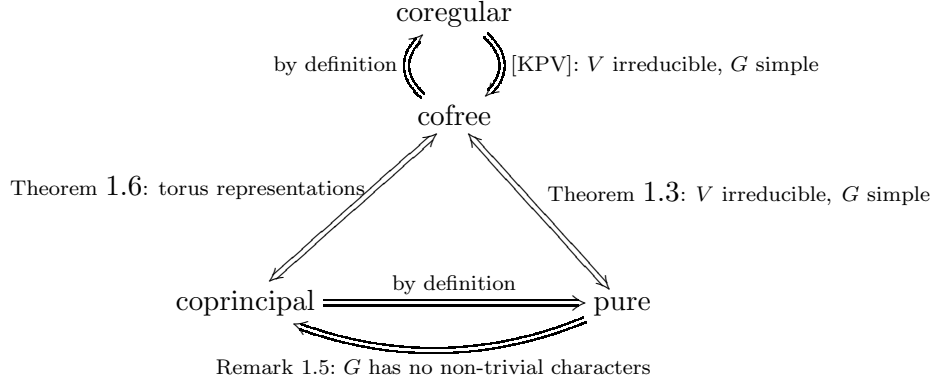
coregular

by definition

[KPV]: $V$ irreducible, $G$ simple

cofree

Theorem 1.6: torus representations

Theorem 1.3: $V$ irreducible, $G$ simple

coprincipal

by definition

pure

Remark 1.5: $G$ has no non-trivial characters